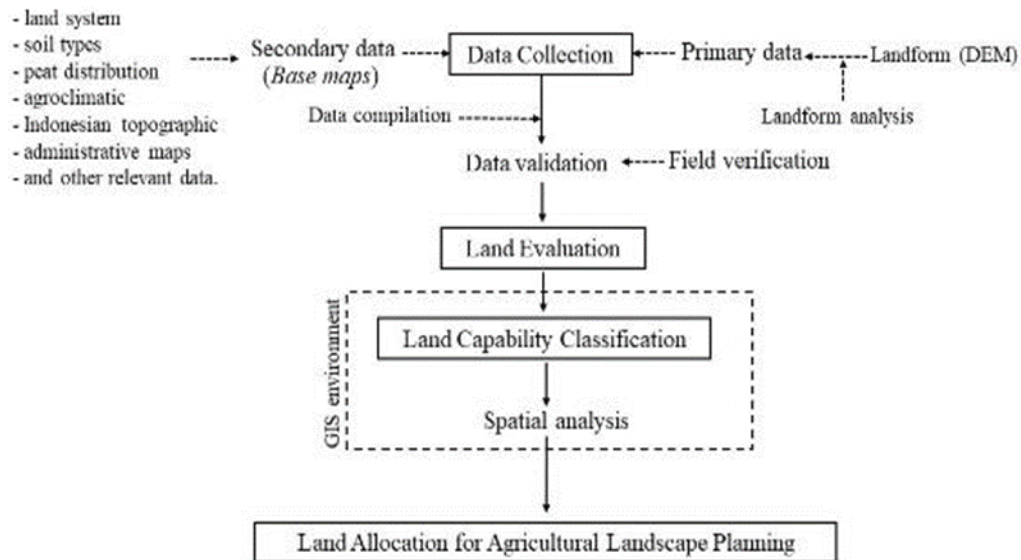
- land system
- soil types
- peat distribution
- agroclimatic
- Indonesian topographic
- administrative maps
- and other relevant data.

Secondary data (*Base maps*)

Data Collection

Primary data

Landform (DEM)

Landform analysis

Data compilation

Data validation

Field verification

Land Evaluation

GIS environment

Land Capability Classification

Spatial analysis

Land Allocation for Agricultural Landscape Planning